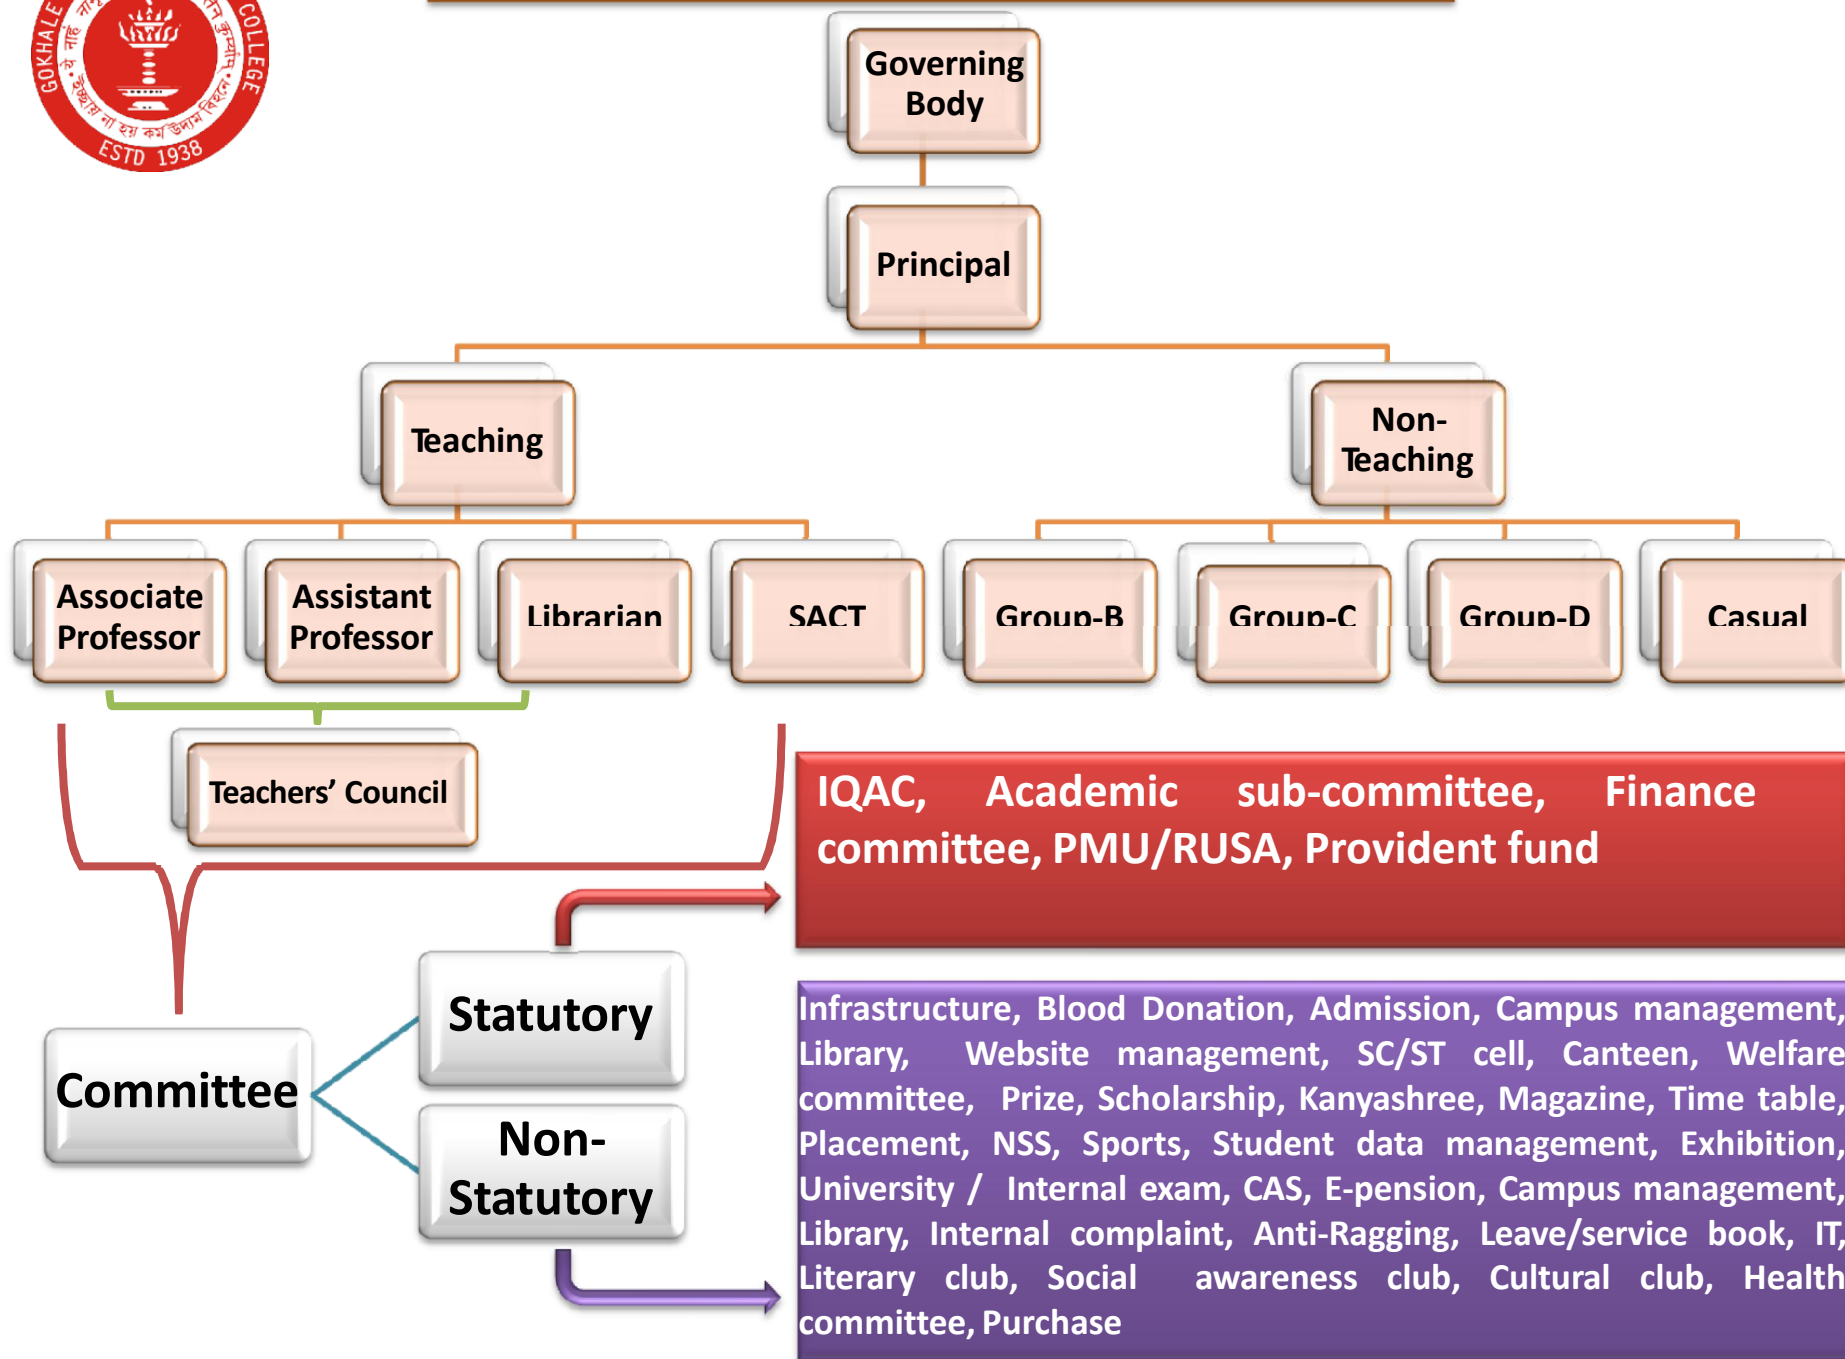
GOKHALE COLLEGE
ESTD 1938

Governing Body

Principal

Teaching

Non-Teaching

Associate Professor

Assistant Professor

Librarian

SACT

Group-B

Group-C

Group-D

Casual

Teachers' Council

IQAC, Academic sub-committee, Finance committee, PMU/RUSA, Provident fund

Committee

Statutory

Non-Statutory

Infrastructure, Blood Donation, Admission, Campus management, Library, Website management, SC/ST cell, Canteen, Welfare committee, Prize, Scholarship, Kanyashree, Magazine, Time table, Placement, NSS, Sports, Student data management, Exhibition, University / Internal exam, CAS, E-pension, Campus management, Library, Internal complaint, Anti-Ragging, Leave/service book, IT, Literary club, Social awareness club, Cultural club, Health committee, Purchase